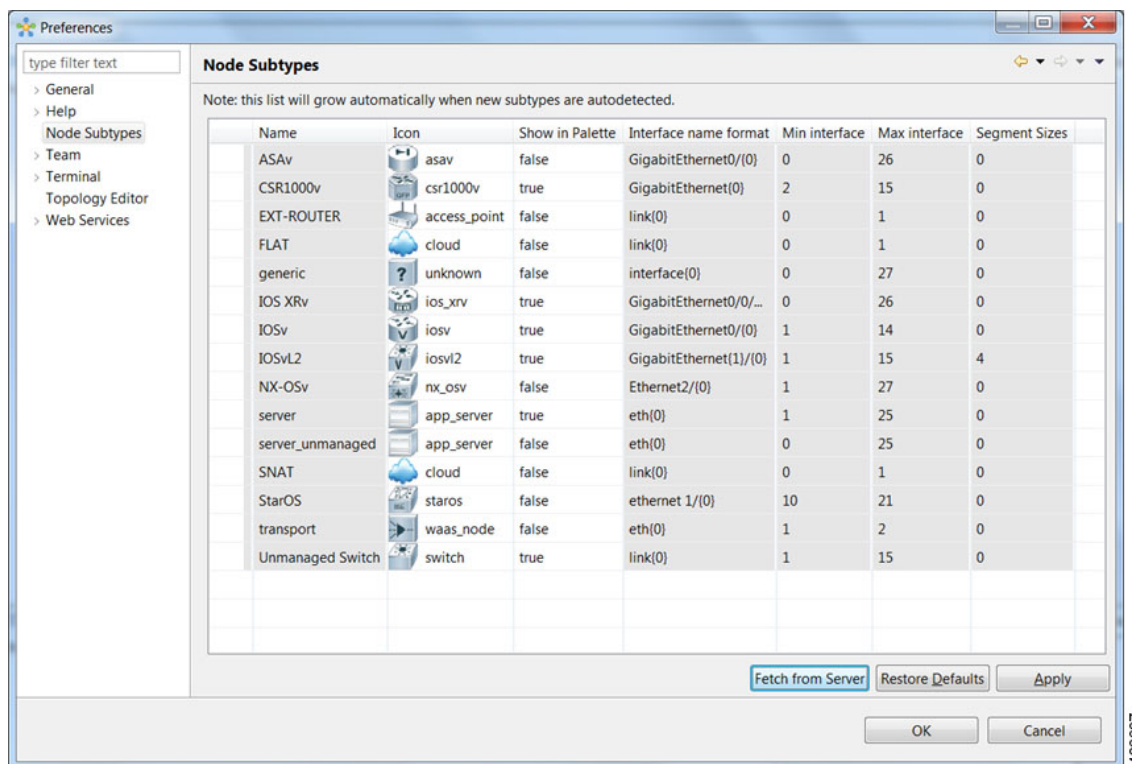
Preferences

type filter text
General
Help
Node Subtypes
Team
Terminal
Topology Editor
Web Services

Node Subtypes

Note: this list will grow automatically when new subtypes are autodetected.

| Name | Icon | Show in Palette | Interface name format | Min interface | Max interface | Segment Sizes |
|---|---|---|---|---|---|---|
| ASAv | asav | false | GigabitEthernet0/{0} | 0 | 26 | 0 |
| CSR1000v | csr1000v | true | GigabitEthernet{0} | 2 | 15 | 0 |
| EXT-ROUTER | access_point | false | link{0} | 0 | 1 | 0 |
| FLAT | cloud | false | link{0} | 0 | 1 | 0 |
| generic | unknown | false | interface{0} | 0 | 27 | 0 |
| IOS XRv | ios_xrv | true | GigabitEthernet0/0/... | 0 | 26 | 0 |
| IOSv | iosv | true | GigabitEthernet0/{0} | 1 | 14 | 0 |
| IOSvL2 | iosvl2 | true | GigabitEthernet{1}/{0} | 1 | 15 | 4 |
| NX-OSv | nx_osv | false | Ethernet2/{0} | 1 | 27 | 0 |
| server | app_server | true | eth{0} | 1 | 25 | 0 |
| server_unmanaged | app_server | false | eth{0} | 0 | 25 | 0 |
| SNAT | cloud | false | link{0} | 0 | 1 | 0 |
| StarOS | staros | false | ethernet 1/{0} | 10 | 21 | 0 |
| transport | waas_node | false | eth{0} | 1 | 2 | 0 |
| Unmanaged Switch | switch | true | link{0} | 1 | 15 | 0 |

Fetch from Server
Restore Defaults
Apply

OK
Cancel